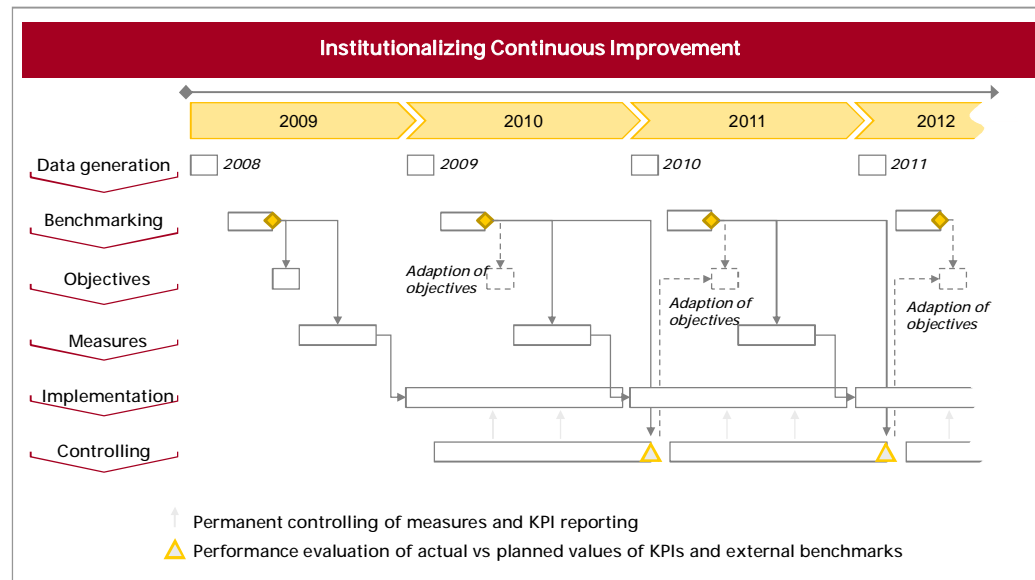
Institutionalizing Continuous Improvement

2009
2010
2011
2012

Data generation
2008
2009
2010
2011

Benchmarking

Objectives
Adaption of objectives
Adaption of objectives
Adaption of objectives

Measures

Implementation

Controlling

Permanent controlling of measures and KPI reporting
Performance evaluation of actual vs planned values of KPIs and external benchmarks